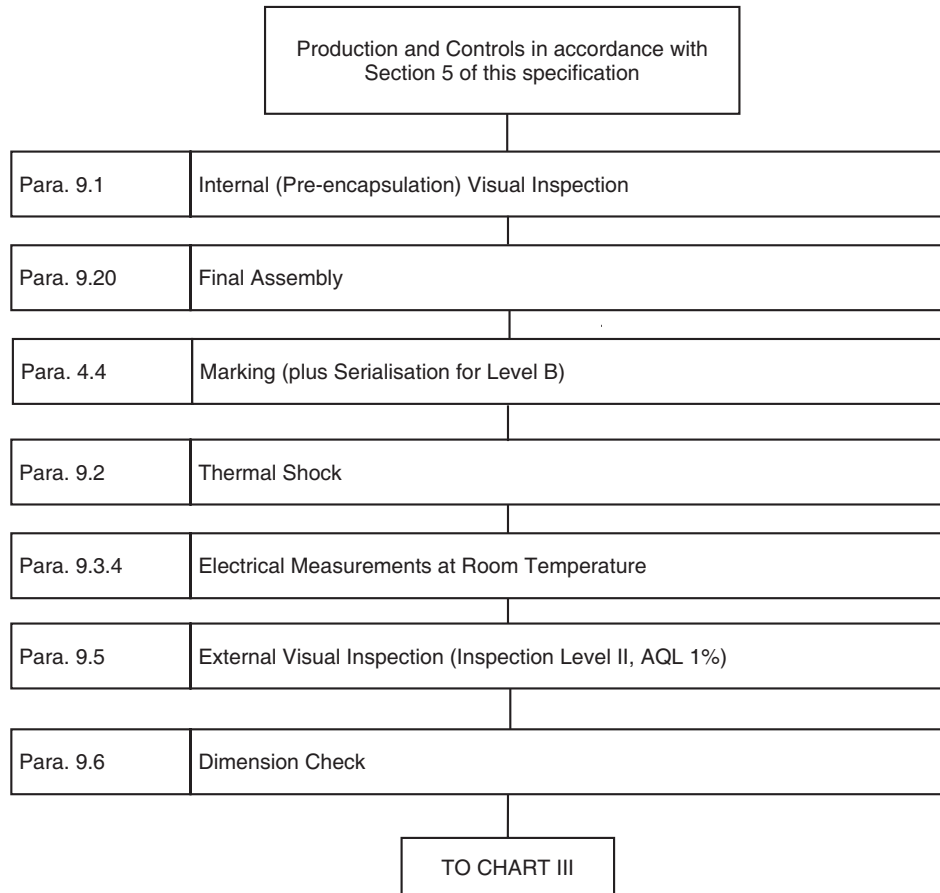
Production and Controls in accordance with Section 5 of this specification

| | |
|---|---|
| Para. 9.1 | Internal (Pre-encapsulation) Visual Inspection |
| Para. 9.20 | Final Assembly |
| Para. 4.4 | Marking (plus Serialisation for Level B) |
| Para. 9.2 | Thermal Shock |
| Para. 9.3.4 | Electrical Measurements at Room Temperature |
| Para. 9.5 | External Visual Inspection (Inspection Level II, AQL 1%) |
| Para. 9.6 | Dimension Check |

TO CHART III